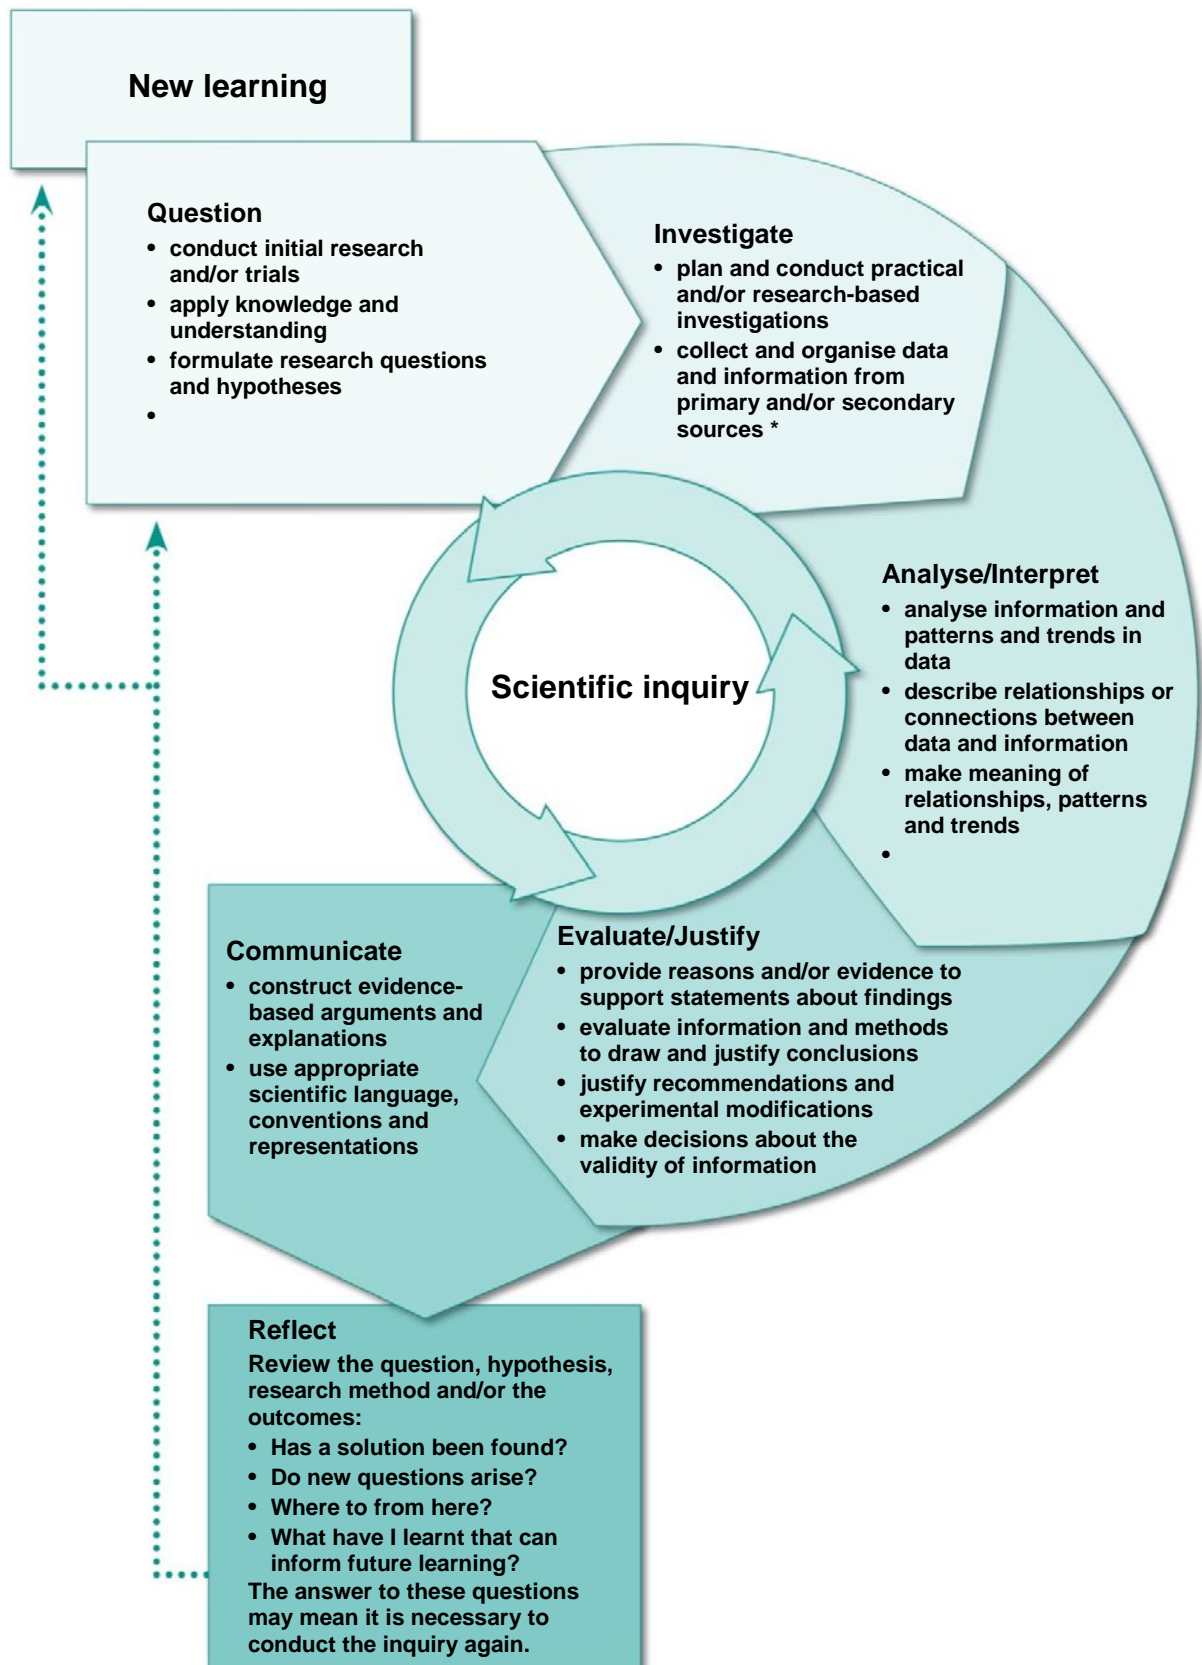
New learning

Question
- conduct initial research and/or trials
- apply knowledge and understanding
- formulate research questions and hypotheses
- 

Investigate
- plan and conduct practical and/or research-based investigations
- collect and organise data and information from primary and/or secondary sources *

Scientific inquiry

Analyse/Interpret
- analyse information and patterns and trends in data
- describe relationships or connections between data and information
- make meaning of relationships, patterns and trends
- 

Communicate
- construct evidence-based arguments and explanations
- use appropriate scientific language, conventions and representations

Evaluate/Justify
- provide reasons and/or evidence to support statements about findings
- evaluate information and methods to draw and justify conclusions
- justify recommendations and experimental modifications
- make decisions about the validity of information

Reflect
Review the question, hypothesis, research method and/or the outcomes:
- Has a solution been found?
- Do new questions arise?
- Where to from here?
- What have I learnt that can inform future learning?
The answer to these questions may mean it is necessary to conduct the inquiry again.